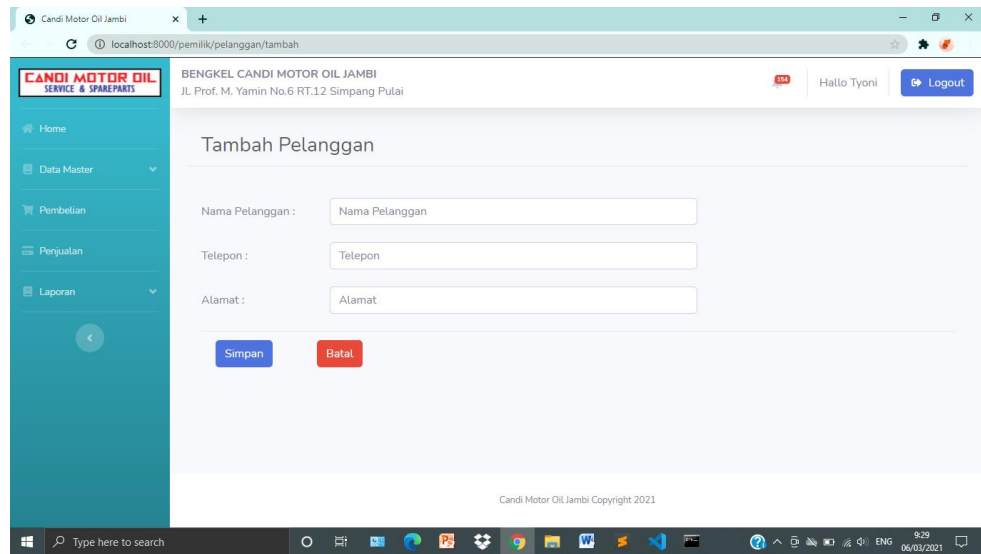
Candi Motor Oil Jambi
localhost:8000/pemilik/pelanggan/tambah

CANDI MOTOR OIL
SERVICE & SPAREPARTS

BENGKEL CANDI MOTOR OIL JAMBI
JL Prof. M. Yamin No.6 RT.12 Simpang Pulai

554
Hallo Tyoni
Logout

Home
Data Master
Pembelian
Penjualan
Laporan

Tambah Pelanggan

Nama Pelanggan : Nama Pelanggan
Telepon : Telepon
Alamat : Alamat

Simpan
Batal

Candi Motor Oil Jambi Copyright 2021

Type here to search
ENG
9:29
06/03/2021